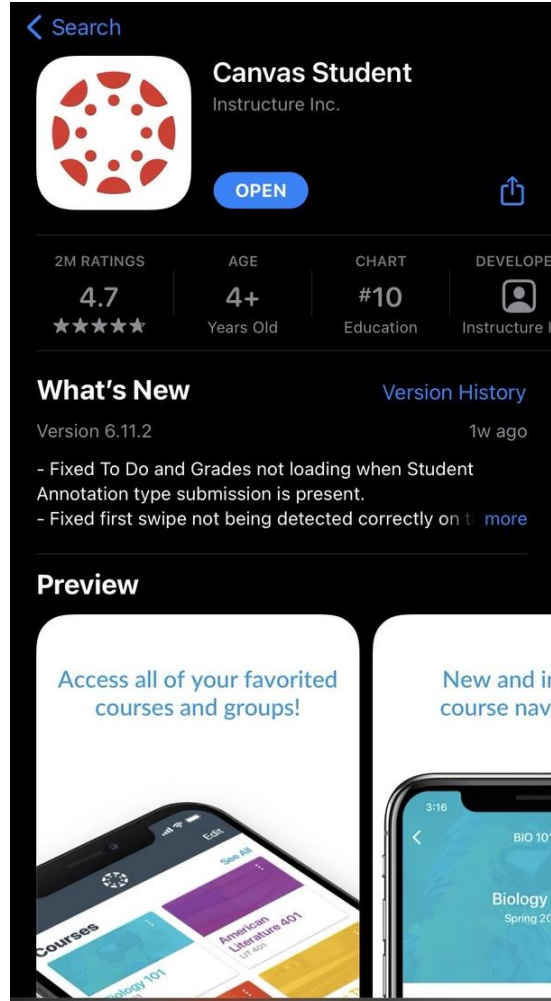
< Search

Canvas Student
Instructure Inc.

OPEN

2M RATINGS
4.7
★★★★★

AGE
4+
Years Old

CHART
#10
Education

DEVELOPE
Instructure I

What's New
Version History

Version 6.11.2
1w ago

- Fixed To Do and Grades not loading when Student Annotation type submission is present.
- Fixed first swipe not being detected correctly on t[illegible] more

Preview

Access all of your favorited courses and groups!

Edit
See All
Courses
Biology 101
American Literature 401
LIT 401

New and i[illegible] course nav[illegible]

3:16
BIO 10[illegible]
Biology
Spring 20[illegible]